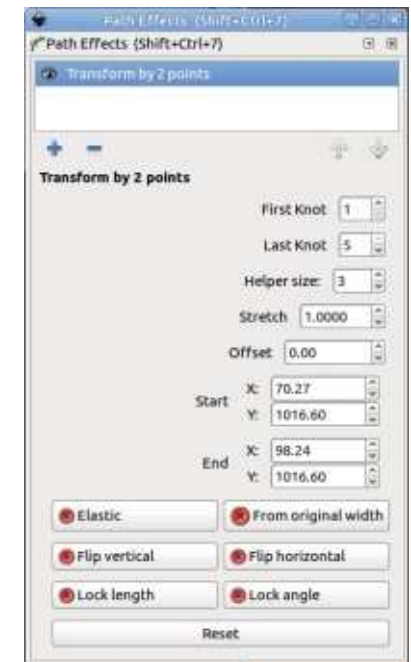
Path Effects (Shift+Ctrl+7)

Path Effects (Shift+Ctrl+7)

Transform by 2 points

+ −

Transform by 2 points

First Knot 1

Last Knot 5

Helper size: 3

Stretch 1.0000

Offset 0.00

Start X: 70.27 Y: 1016.60

End X: 98.24 Y: 1016.60

Elastic

From original width

Flip vertical

Flip horizontal

Lock length

Lock angle

Reset